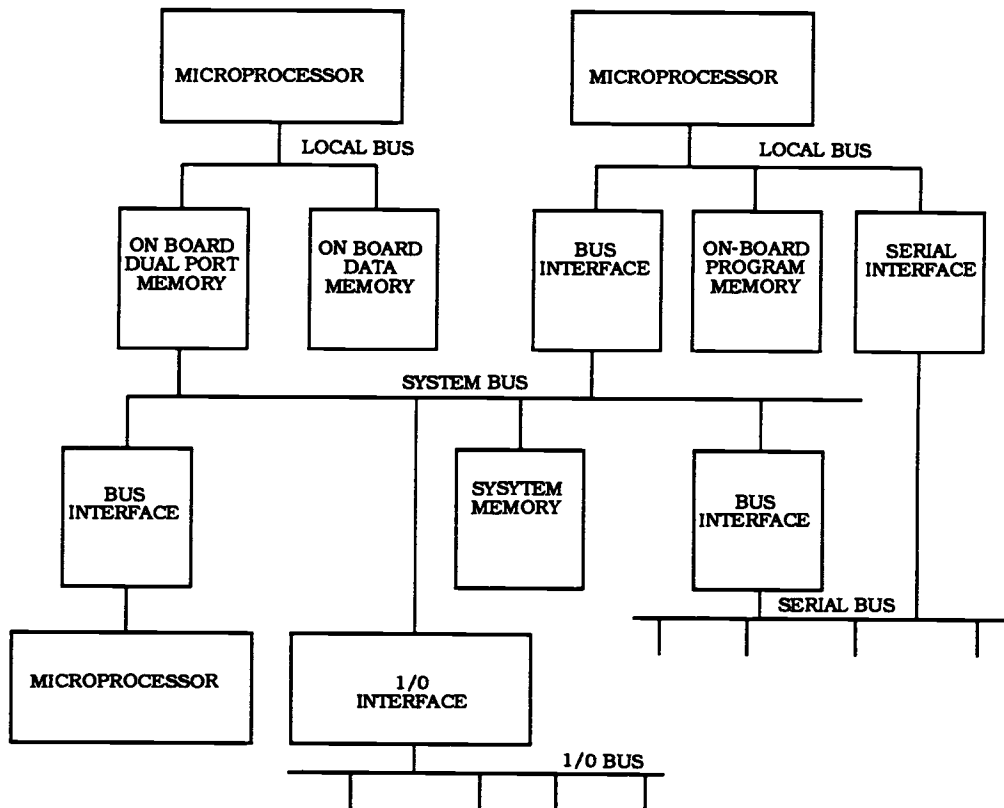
MICROPROCESSOR

MICROPROCESSOR

LOCAL BUS

LOCAL BUS

ON BOARD DUAL PORT MEMORY

ON BOARD DATA MEMORY

BUS INTERFACE

ON-BOARD PROGRAM MEMORY

SERIAL INTERFACE

SYSTEM BUS

BUS INTERFACE

SYSYTEM MEMORY

BUS INTERFACE

SERIAL BUS

MICROPROCESSOR

1/0 INTERFACE

1/0 BUS